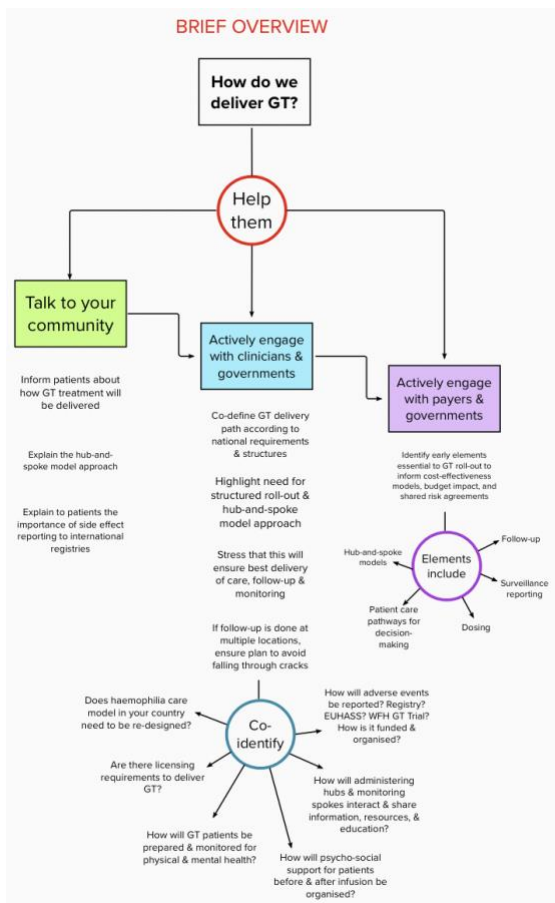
BRIEF OVERVIEW

How do we deliver GT?

Help them

Talk to your community

Actively engage with clinicians & governments

Actively engage with payers & governments

Inform patients about how GT treatment will be delivered

Explain the hub-and-spoke model approach

Explain to patients the importance of side effect reporting to international registries

Co-define GT delivery path according to national requirements & structures

Highlight need for structured roll-out & hub-and-spoke model approach

Stress that this will ensure best delivery of care, follow-up & monitoring

If follow-up is done at multiple locations, ensure plan to avoid falling through cracks

Identify early elements essential to GT roll-out to inform cost-effectiveness models, budget impact, and shared risk agreements

Elements include

Hub-and-spoke models

Follow-up

Surveillance reporting

Dosing

Patient care pathways for decision-making

Co-identify

Does haemophilia care model in your country need to be re-designed?

Are there licensing requirements to deliver GT?

How will GT patients be prepared & monitored for physical & mental health?

How will psycho-social support for patients before & after infusion be organised?

How will administering hubs & monitoring spokes interact & share information, resources, & education?

How will adverse events be reported? Registry? EUHASS? WFH GT Trial? How is it funded & organised?